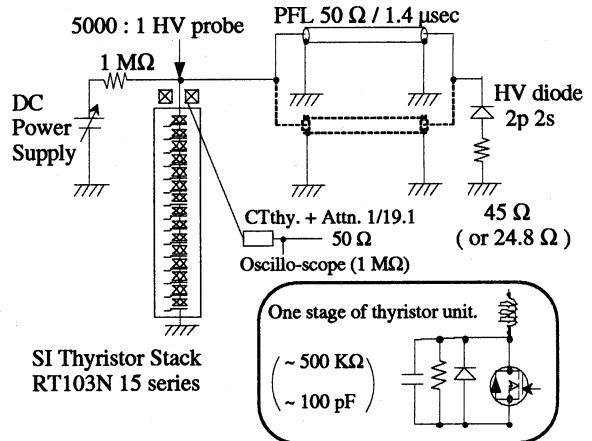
5000 : 1 HV probe

PFL 50 Ω / 1.4 μsec

1 MΩ

DC Power Supply

HV diode 2p 2s

CTthy. + Attn. 1/19.1

50 Ω

Oscillo-scope (1 MΩ)

45 Ω
( or 24.8 Ω )

One stage of thyristor unit.

( ~ 500 KΩ
~ 100 pF )

SI Thyristor Stack
RT103N 15 series